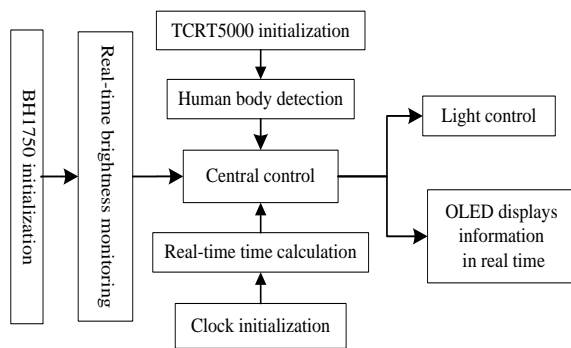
BH1750 initialization

Real-time brightness monitoring

TCRT5000 initialization

Human body detection

Central control

Real-time time calculation

Clock initialization

Light control

OLED displays information in real time